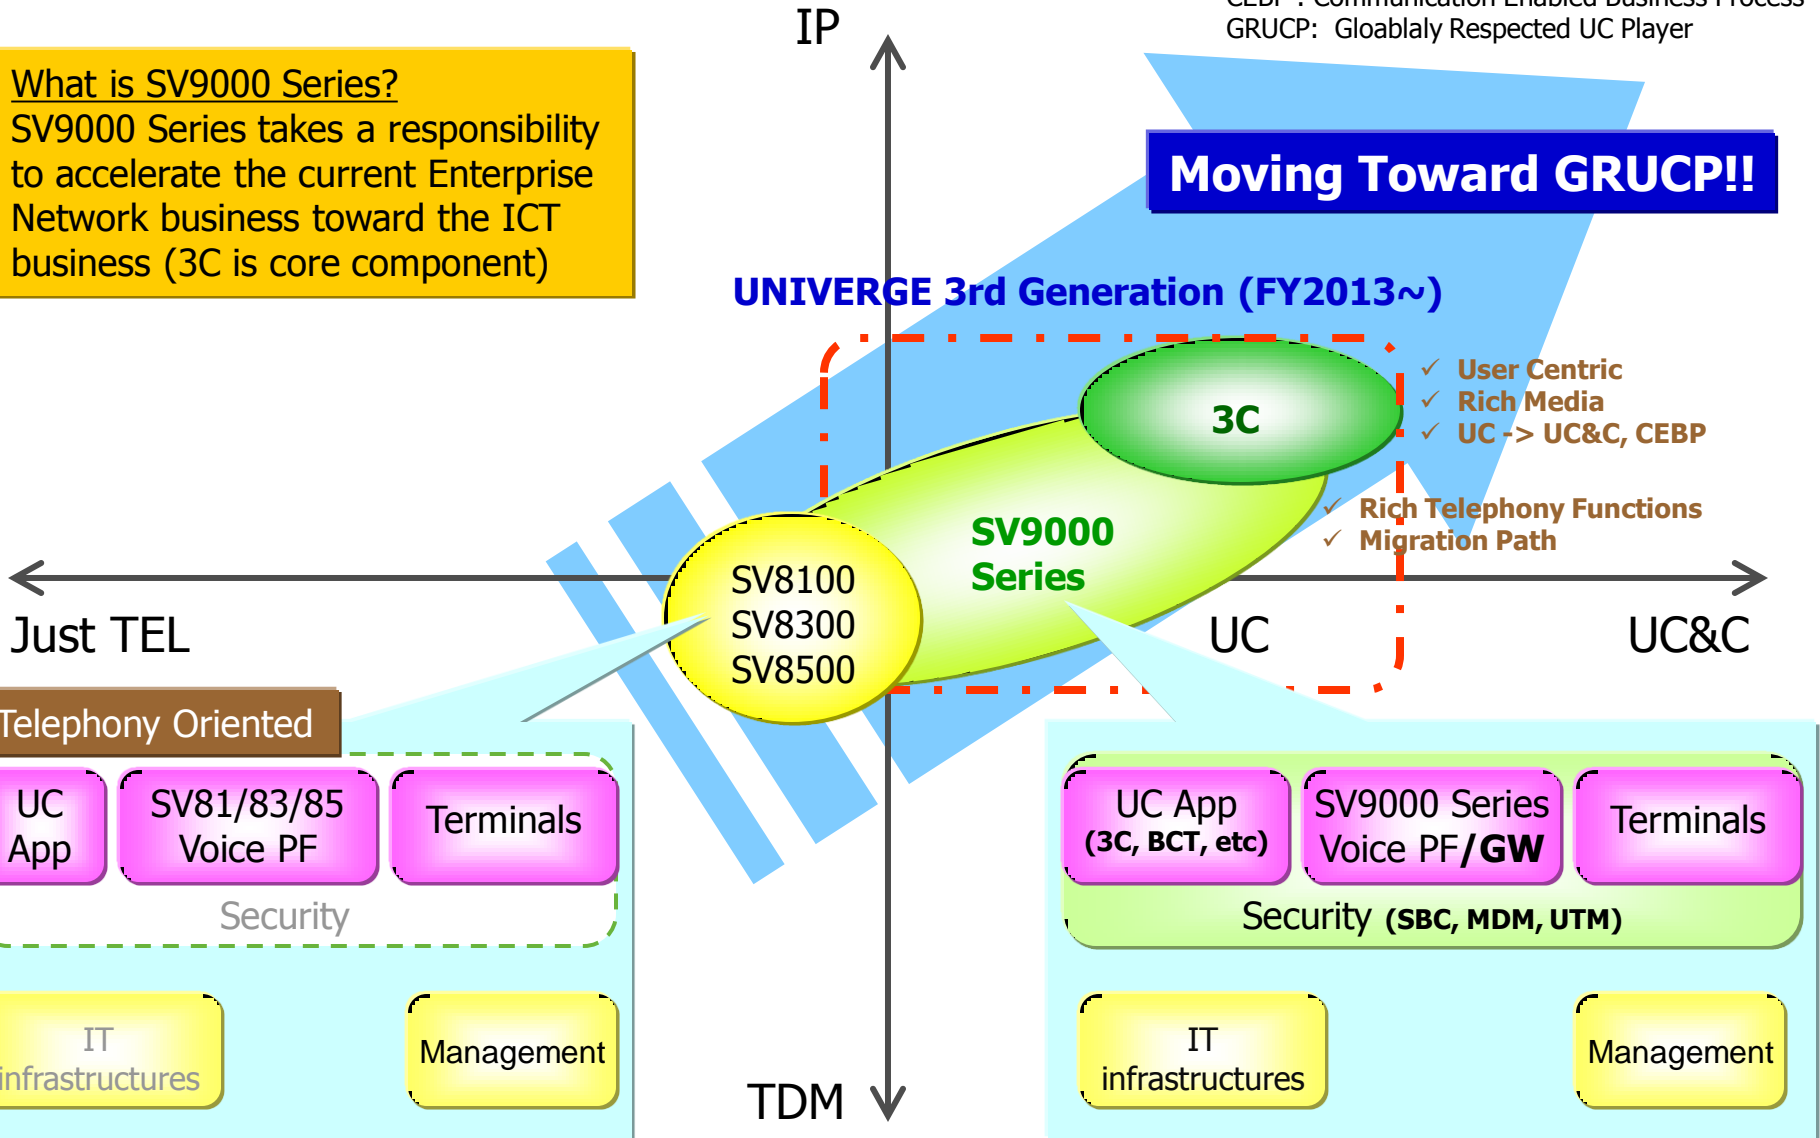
CEBP: Communication Enabled Business Process
GRUCP: Gloablaly Respected UC Player

What is SV9000 Series?
SV9000 Series takes a responsibility to accelerate the current Enterprise Network business toward the ICT business (3C is core component)

IP

Moving Toward GRUCP!!

UNIVERGE 3rd Generation (FY2013~)

3C

✓ User Centric
✓ Rich Media
✓ UC -> UC&C, CEBP

SV9000 Series

✓ Rich Telephony Functions
✓ Migration Path

SV8100
SV8300
SV8500

Just TEL

UC

UC&C

Telephony Oriented

UC App

SV81/83/85 Voice PF

Terminals

Security

IT infrastructures

Management

TDM

UC App (3C, BCT, etc)

SV9000 Series Voice PF/GW

Terminals

Security (SBC, MDM, UTM)

IT infrastructures

Management